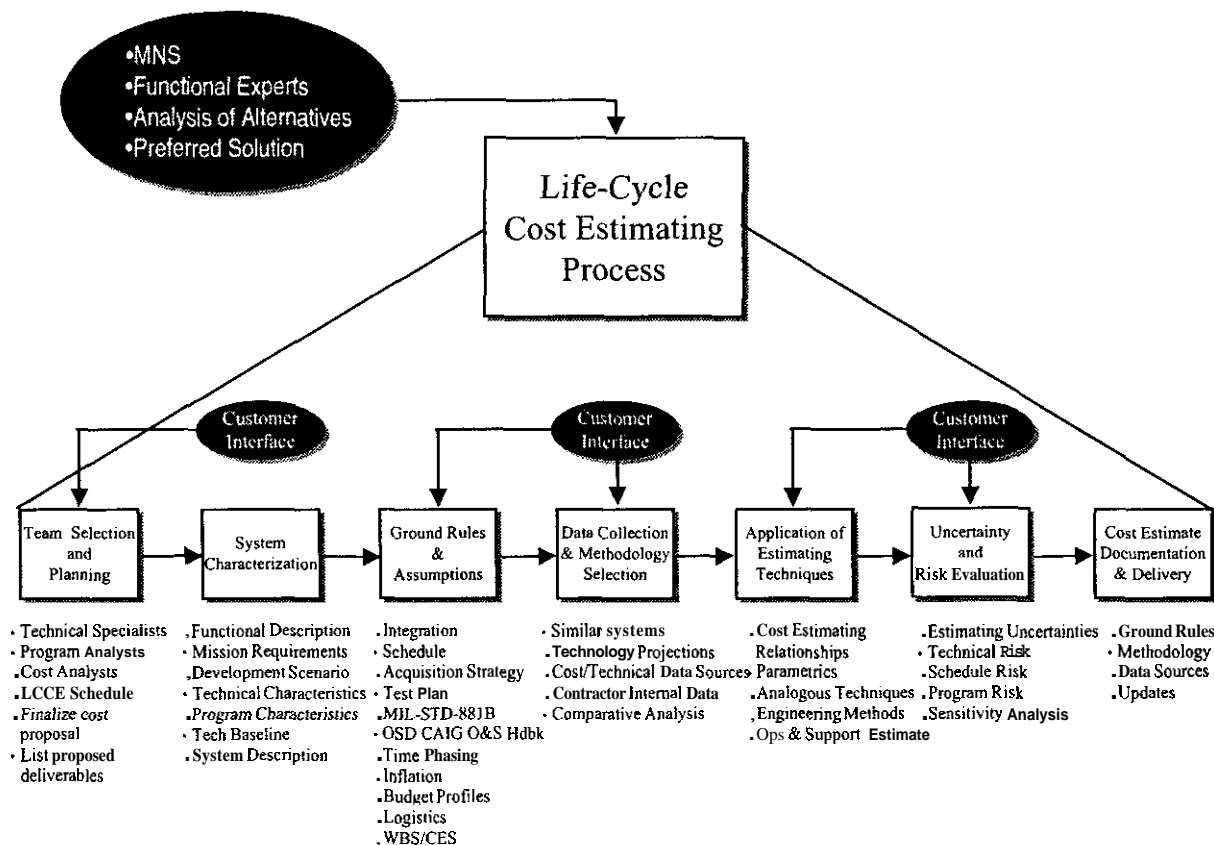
•MNS
•Functional Experts
•Analysis of Alternatives
•Preferred Solution

Life-Cycle Cost Estimating Process

Customer Interface

Customer Interface

Customer Interface

Team Selection and Planning

System Characterization

Ground Rules & Assumptions

Data Collection & Methodology Selection

Application of Estimating Techniques

Uncertainty and Risk Evaluation

Cost Estimate Documentation & Delivery

- Technical Specialists
- Program Analysts
- Cost Analysts
- LCCE Schedule
- Finalize cost proposal
- List proposed deliverables

- Functional Description
- Mission Requirements
- Development Scenario
- Technical Characteristics
- Program Characteristics
- Tech Baseline
- System Description

- Integration
- Schedule
- Acquisition Strategy
- Test Plan
- MIL-STD-881B
- OSD CAIG O&S Hdbk
- Time Phasing
- Inflation
- Budget Profiles
- Logistics
- WBS/CES

- Similar systems
- Technology Projections
- Cost/Technical Data Sources
- Contractor Internal Data
- Comparative Analysis

- Cost Estimating Relationships
- Parametrics
- Analogous Techniques
- Engineering Methods
- Ops & Support Estimate

- Estimating Uncertainties
- Technical Risk
- Schedule Risk
- Program Risk
- Sensitivity Analysis

- Ground Rules
- Methodology
- Data Sources
- Updates